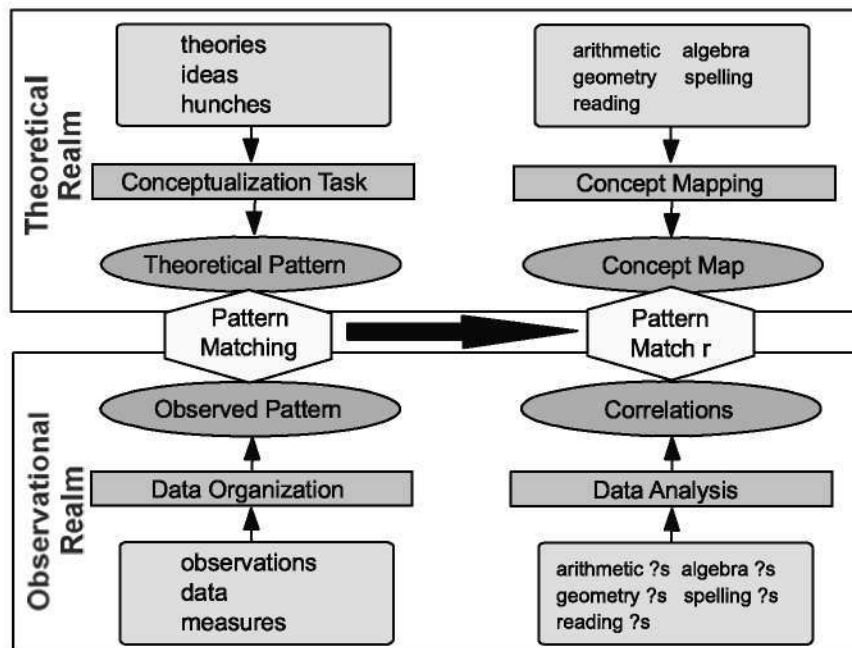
Theoretical Realm

theories
ideas
hunches

Conceptualization Task

Theoretical Pattern

arithmetic algebra
geometry spelling
reading

Concept Mapping

Concept Map

Pattern Matching

Pattern Match r

Observational Realm

Observed Pattern

Data Organization

observations
data
measures

Correlations

Data Analysis

arithmetic ?s algebra ?s
geometry ?s spelling ?s
reading ?s